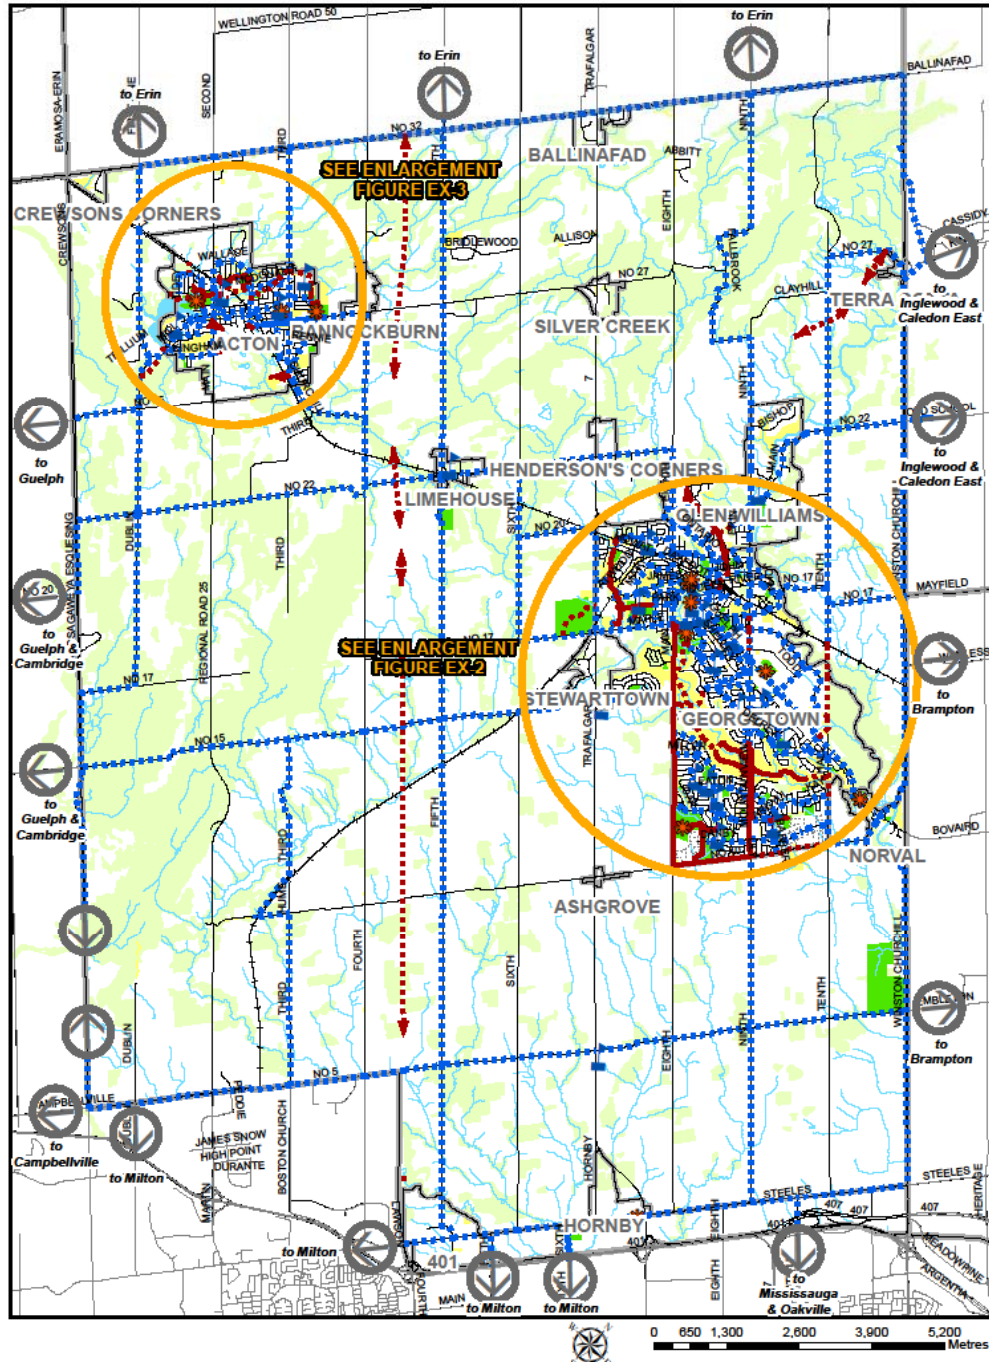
WELLINGTON ROAD 50
to Erin
to Erin
to Erin
BALLINAFAD
ERAMOSA-ERIN
SECOND
THIRD
NO 32
TRAFALGAR
NINTH
SEE ENLARGEMENT FIGURE EX-3
BALLINAFAD
ABBITT
CREWSONS CORNERS
WALLACE
BRIDLEWOOD
ALLISON
EIGHTH
CASSIDY
NO 27
NO 27
CLAYHILL
TERRA
to Inglewood & Caledon East
ACTON
BANNOCKBURN
SILVER CREEK
to Guelph
NO 22
to Inglewood & Caledon East
HENDERSON'S CORNERS
NO 22
LIMEHOUSE
GLEN WILLIAMS
DUBLIN
THIRD
SIXTH
NO 20
NO 17
TENTH
WINSTON CHURCHILL
MAYFIELD
to Guelph & Cambridge
REGIONAL ROAD 25
SEE ENLARGEMENT FIGURE EX-2
NO 17
NO 17
to Brampton
STEWARTTOWN
GEORGETOWN
NO 15
to Guelph & Cambridge
BOVAIRD
NORVAL
THIRD
FIFTH
ASHGROVE
FOURTH
SIXTH
TENTH
DUBLIN
NO 5
EIGHTH
NINTH
to Brampton
CAMPBELLVILLE
JAMES SNOW
HIGH POINT
DURANTE
BOSTON CHURCH
to Campbellville
to Milton
HORNBY
STEELES
STEELES
407
407
HERITAGE
to Milton
401
HORNBY
EIGHTH
MAIN
to Milton
to Milton
to Mississauga & Oakville
0 650 1,300 2,600 3,900 5,200
Metres